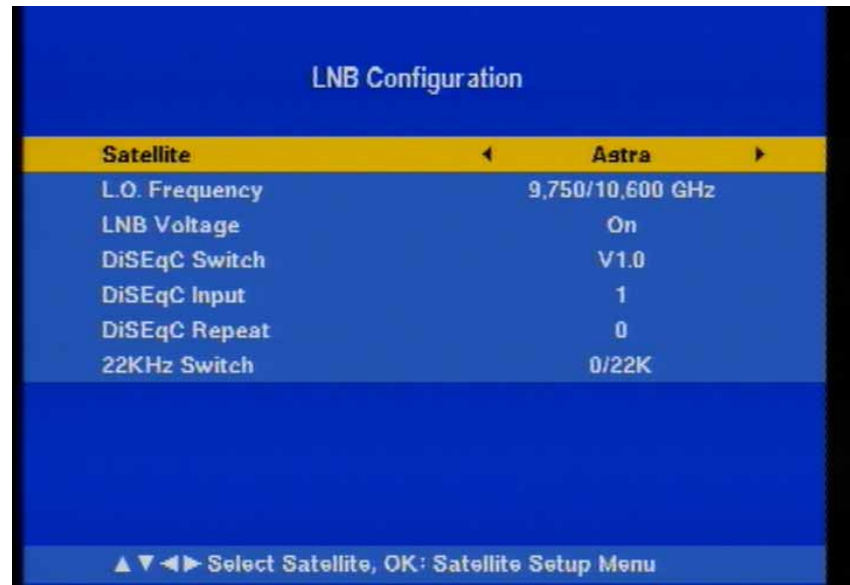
LNB Configuration

| | |
|---|---|
| Satellite | ◄ Astra ► |
| L.O. Frequency | 9,750/10,600 GHz |
| LNB Voltage | On |
| DiSEqC Switch | V1.0 |
| DiSEqC Input | 1 |
| DiSEqC Repeat | 0 |
| 22KHz Switch | 0/22K |

▲▼◄► Select Satellite, OK: Satellite Setup Menu